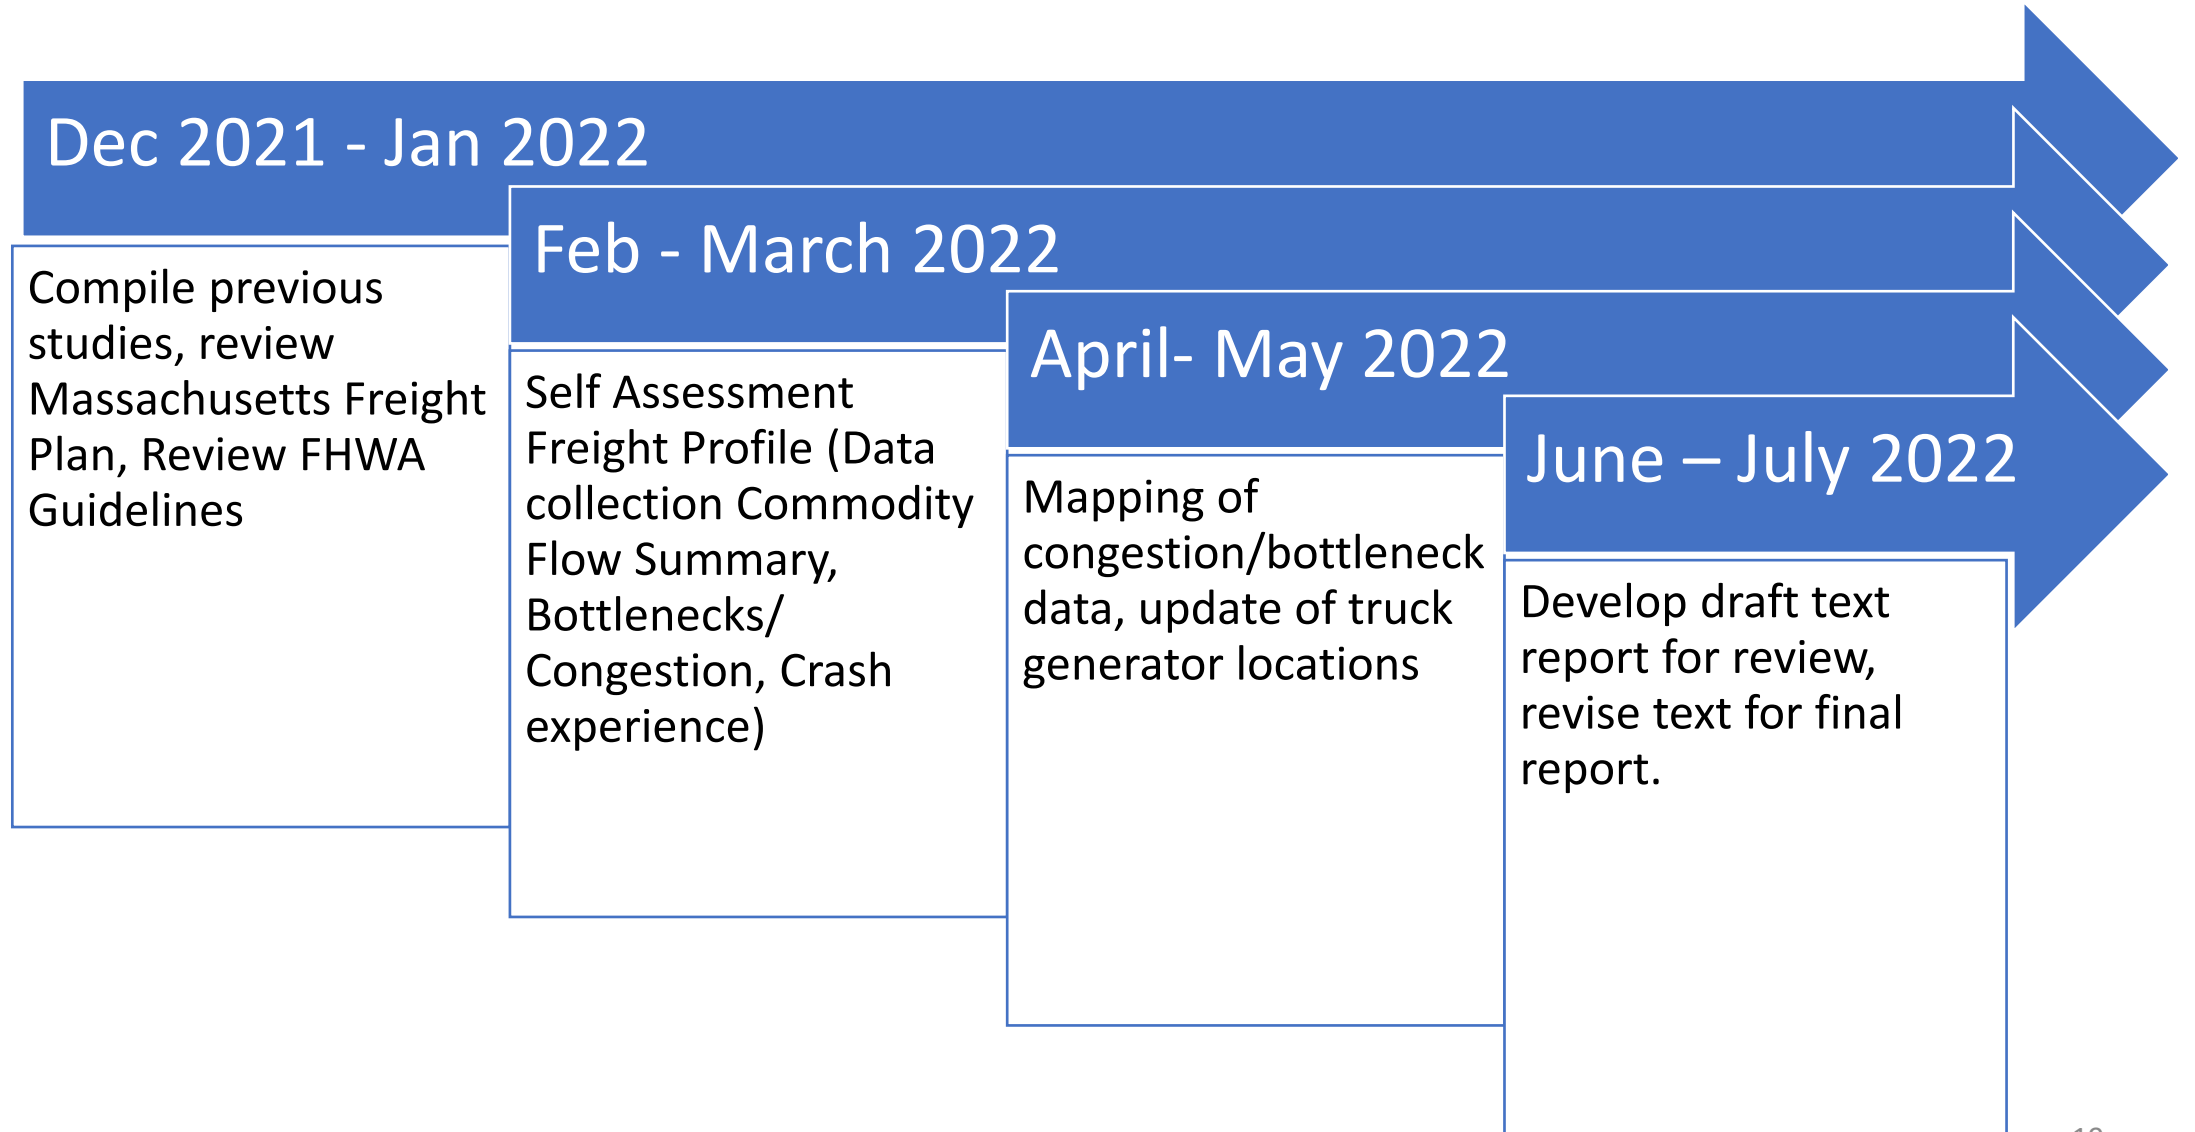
Dec 2021 - Jan 2022

Compile previous studies, review Massachusetts Freight Plan, Review FHWA Guidelines

Feb - March 2022

Self Assessment Freight Profile (Data collection Commodity Flow Summary, Bottlenecks/ Congestion, Crash experience)

April- May 2022

Mapping of congestion/bottleneck data, update of truck generator locations

June – July 2022

Develop draft text report for review, revise text for final report.